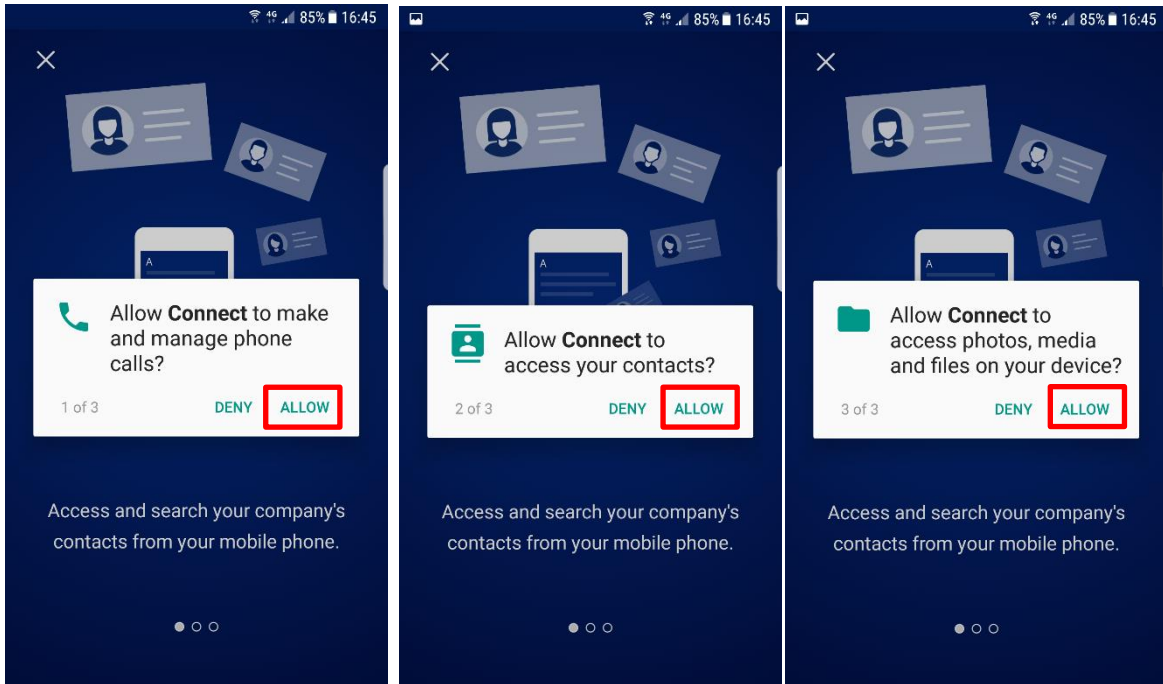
4G 85% 16:45

×

A

Allow **Connect** to make and manage phone calls?

1 of 3 DENY ALLOW

Access and search your company's contacts from your mobile phone.

4G 85% 16:45

×

A

Allow **Connect** to access your contacts?

2 of 3 DENY ALLOW

Access and search your company's contacts from your mobile phone.

4G 85% 16:45

×

A

Allow **Connect** to access photos, media and files on your device?

3 of 3 DENY ALLOW

Access and search your company's contacts from your mobile phone.